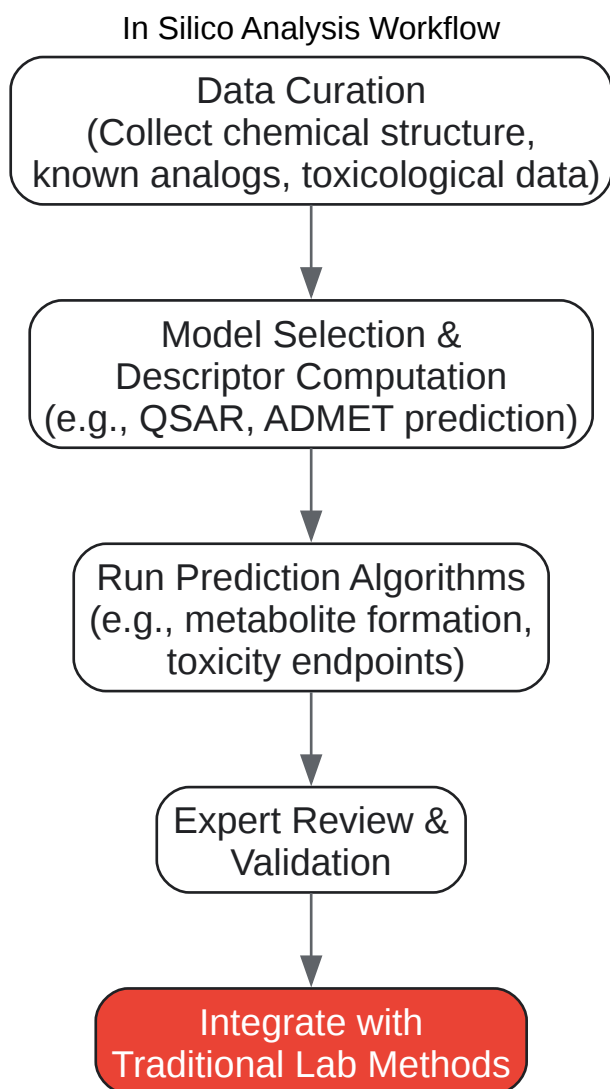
In Silico Analysis Workflow

Data Curation
(Collect chemical structure, known analogs, toxicological data)

Model Selection &
Descriptor Computation
(e.g., QSAR, ADMET prediction)

Run Prediction Algorithms
(e.g., metabolite formation, toxicity endpoints)

Expert Review &
Validation

Integrate with
Traditional Lab Methods